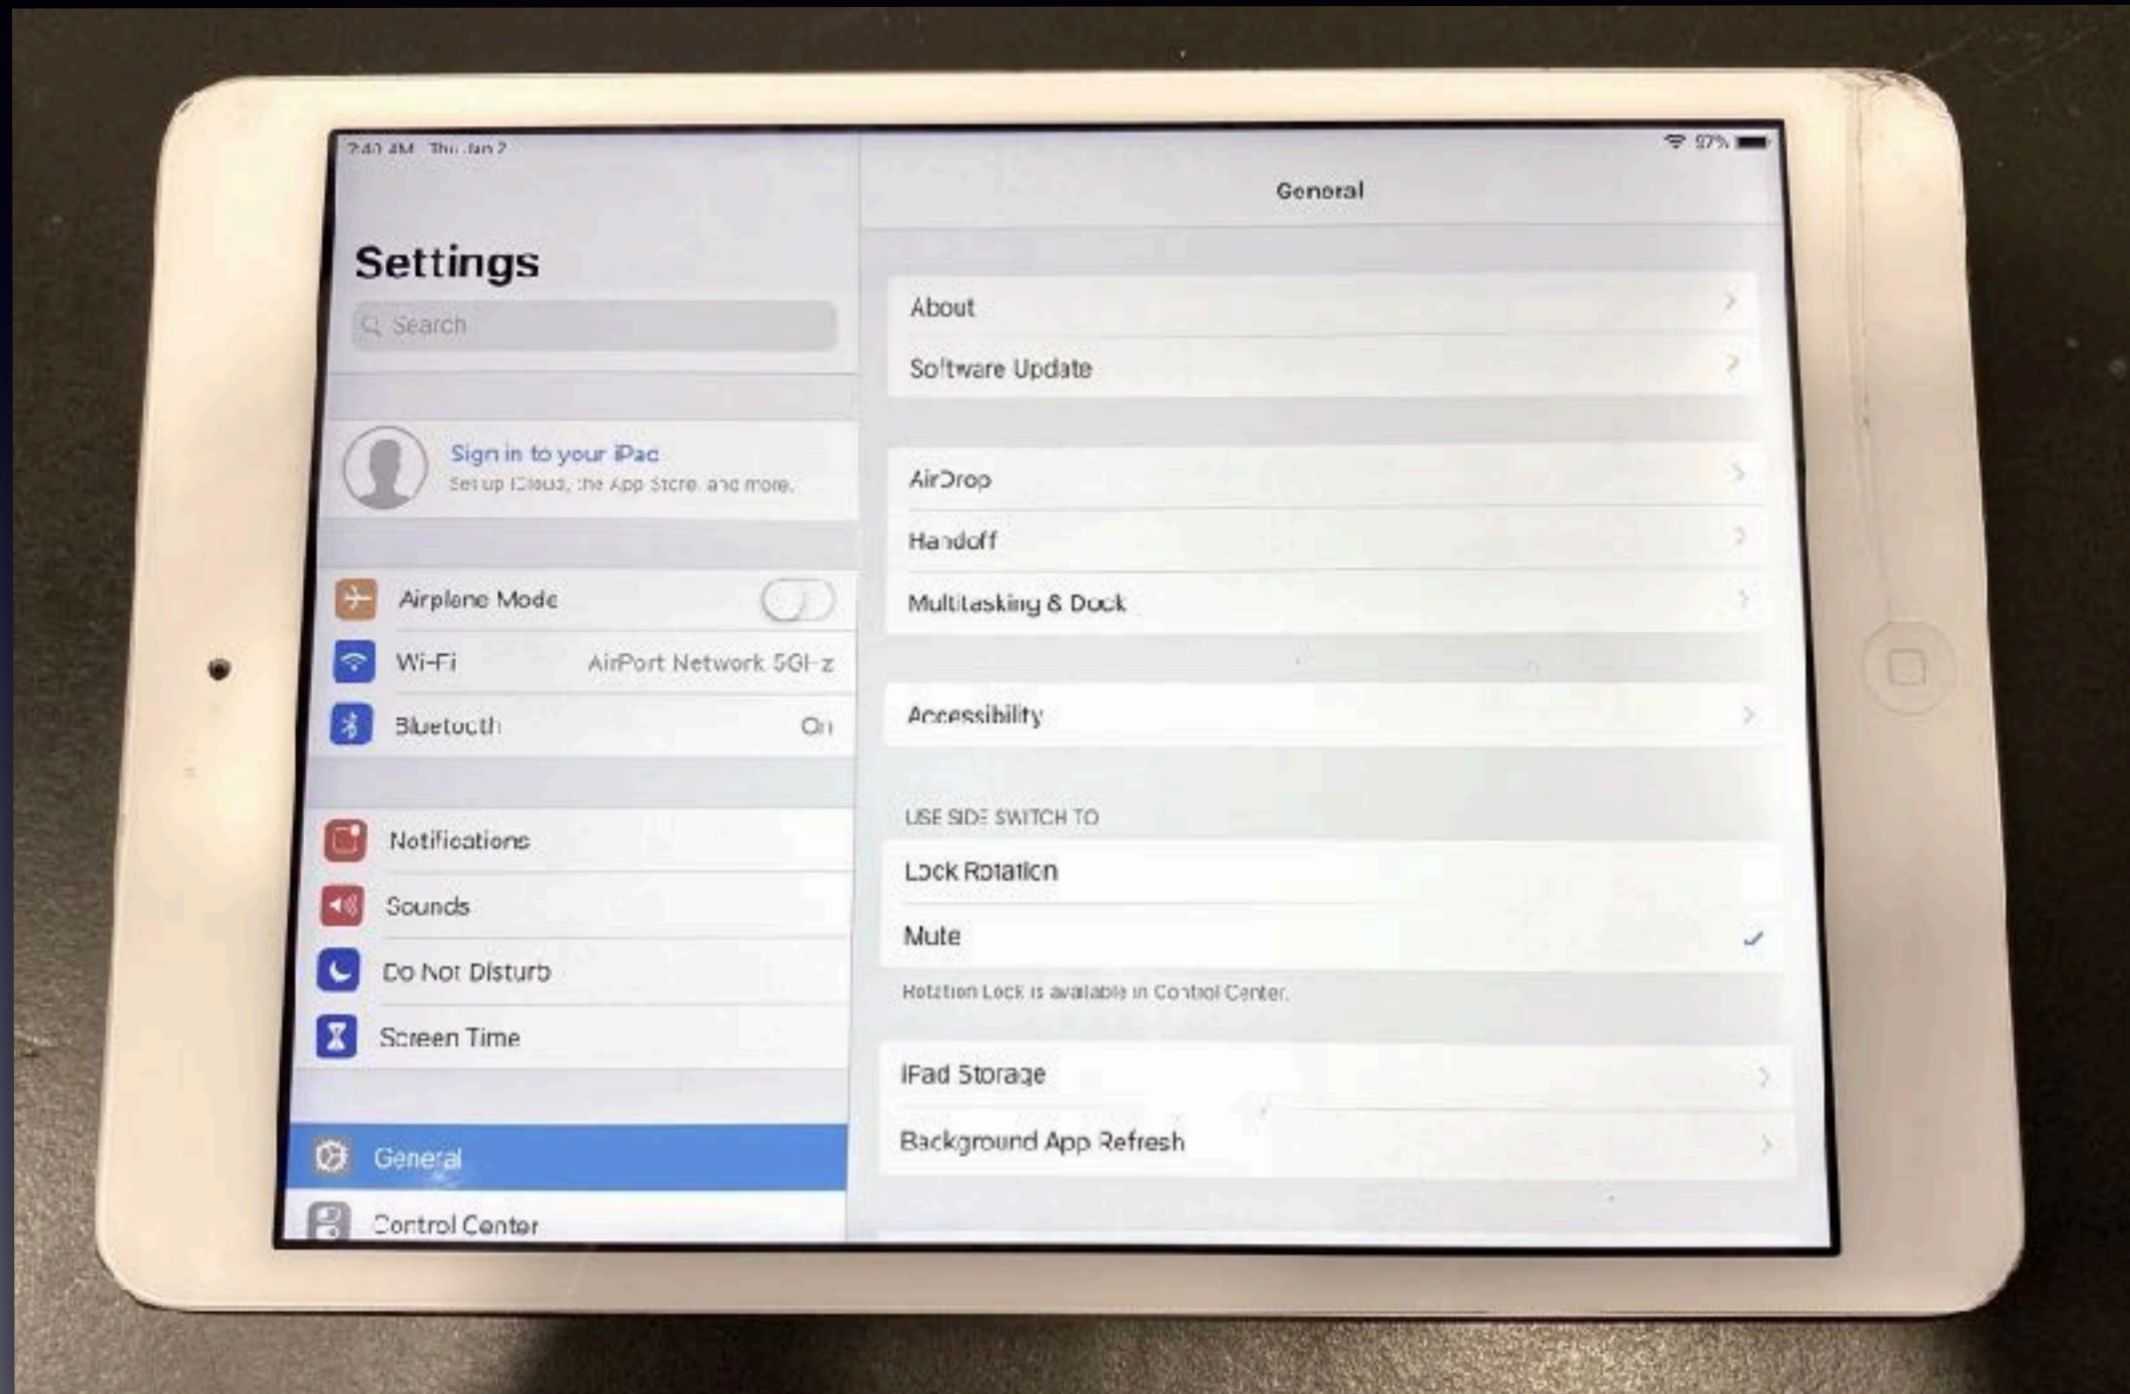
7:40 AM Thu Jan 2

97%

Settings

Search

Sign in to your iPad
Set up iCloud, the App Store, and more.

Airplane Mode

Wi-Fi AirPort Network 5GHz

Bluetooth On

Notifications

Sounds

Do Not Disturb

Screen Time

General

Control Center

General

About

Software Update

AirDrop

Handoff

Multitasking & Dock

Accessibility

USE SIDE SWITCH TO

Lock Rotation

Mute

Rotation Lock is available in Control Center.

iPad Storage

Background App Refresh